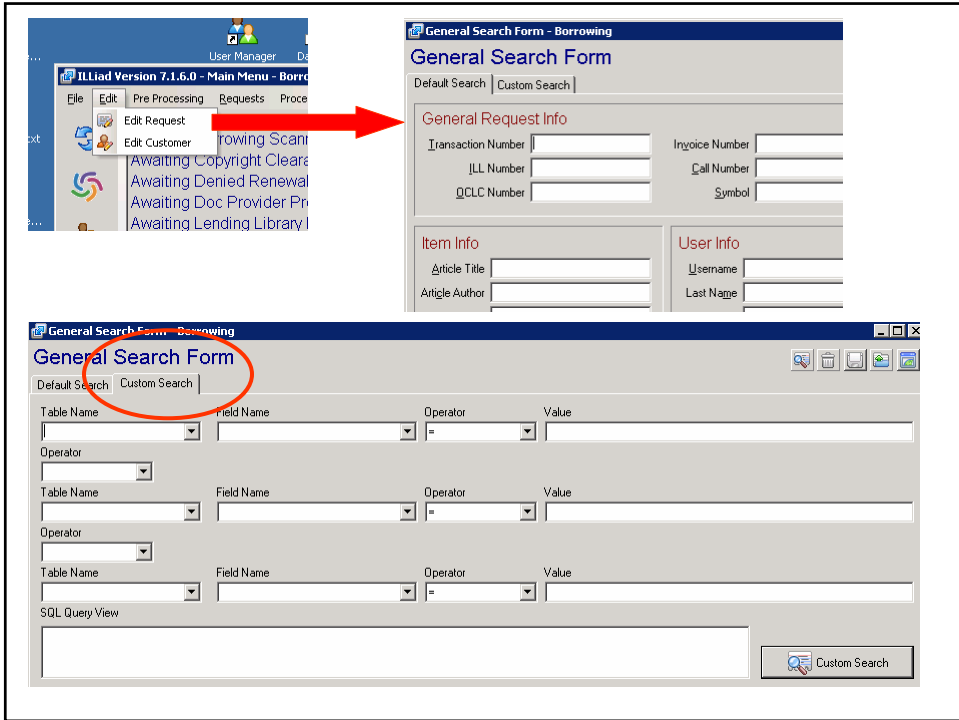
User Manager
Da

ILLiad Version 7.1.6.0 - Main Menu - Borro

File Edit Pre Processing Requests Proce

Edit Request
Edit Customer

xt

rrowing Scann
Awaiting Copyright Cleara
Awaiting Denied Renewal
Awaiting Doc Provider Pr
Awaiting Lending Library

General Search Form - Borrowing

General Search Form

Default Search | Custom Search

General Request Info

Transaction Number
ILL Number
OCLC Number
Invoice Number
Call Number
Symbol

Item Info

Article Title
Article Author

User Info

Username
Last Name

General Search Form - Borrowing

General Search Form

Default Search | Custom Search

Table Name
Field Name
Operator
Value
=

Operator

Table Name
Field Name
Operator
Value
=

Operator

Table Name
Field Name
Operator
Value
=

SQL Query View

Custom Search